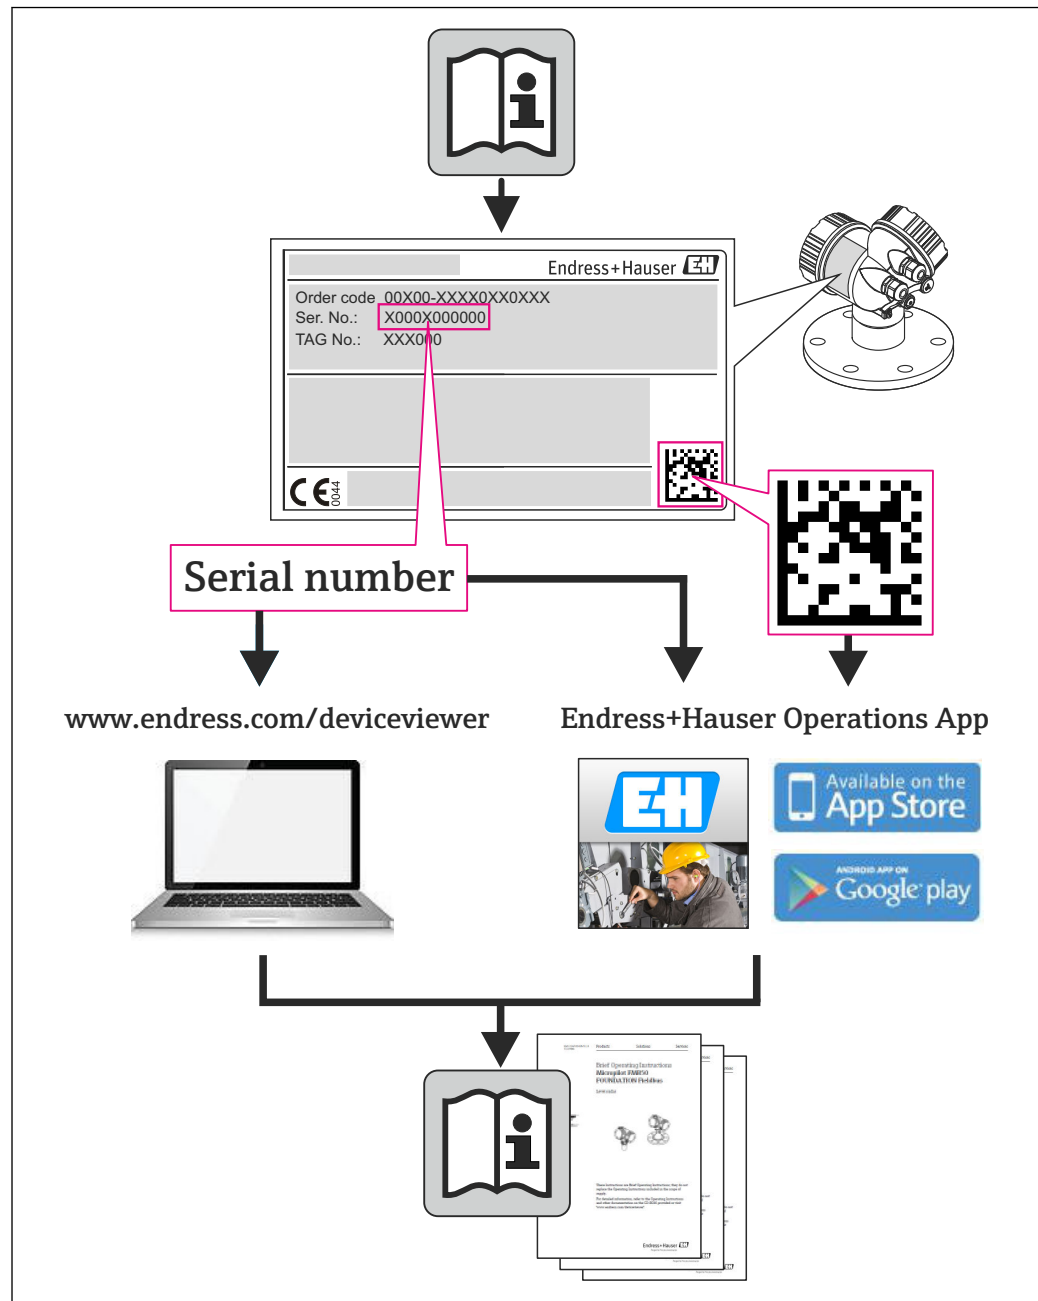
Endress+Hauser

Order code 00X00-XXXX0XX0XXX
Ser. No.: X000X000000
TAG No.: XXX000

CE 0044

Serial number

www.endress.com/deviceviewer

Endress+Hauser Operations App

Available on the App Store

ANDROID APP ON Google play

Brief Operating Instructions
Micropilot FMR50
FOUNDATION Fieldbus

Endress+Hauser